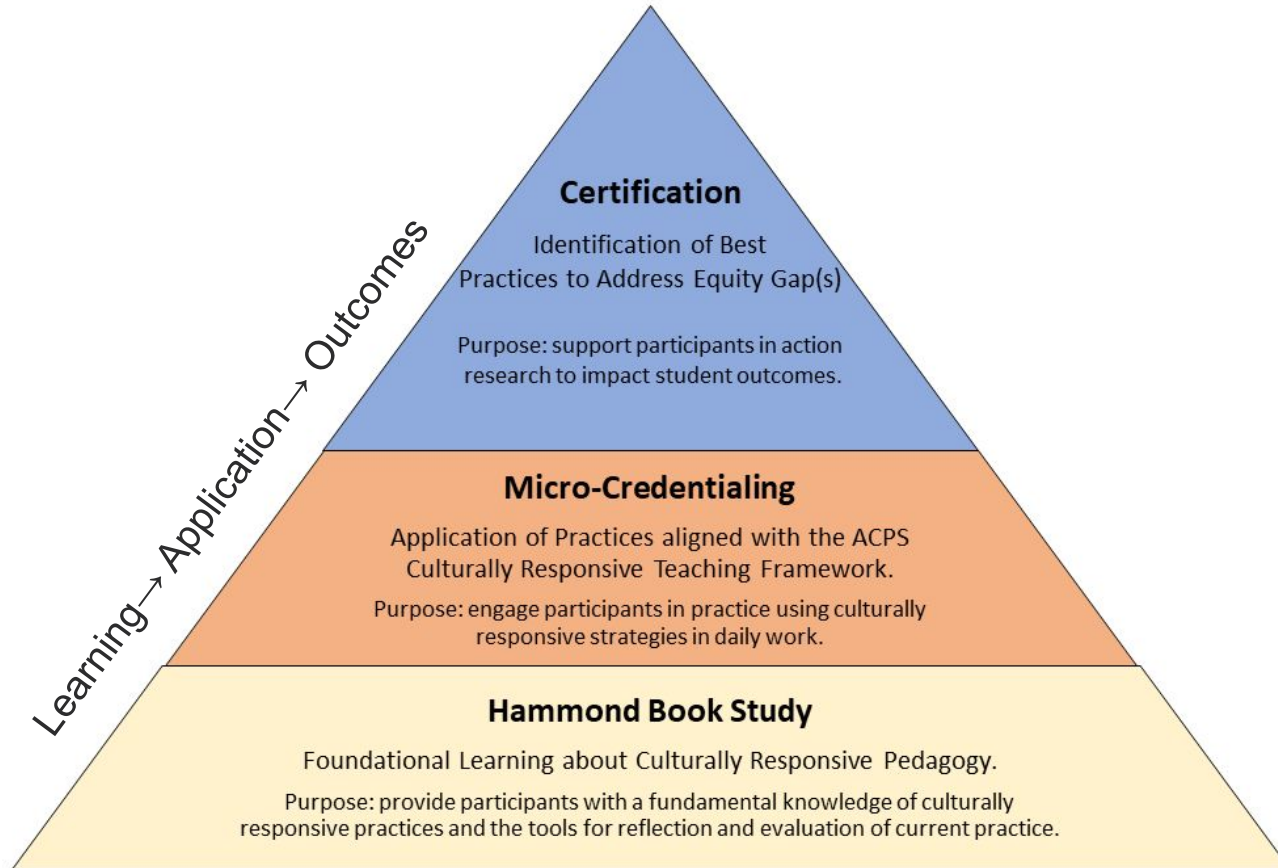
Learning→ Application→ Outcomes

Certification

Identification of Best Practices to Address Equity Gap(s)

Purpose: support participants in action research to impact student outcomes.

Micro-Credentialing

Application of Practices aligned with the ACPS Culturally Responsive Teaching Framework.

Purpose: engage participants in practice using culturally responsive strategies in daily work.

Hammond Book Study

Foundational Learning about Culturally Responsive Pedagogy.

Purpose: provide participants with a fundamental knowledge of culturally responsive practices and the tools for reflection and evaluation of current practice.